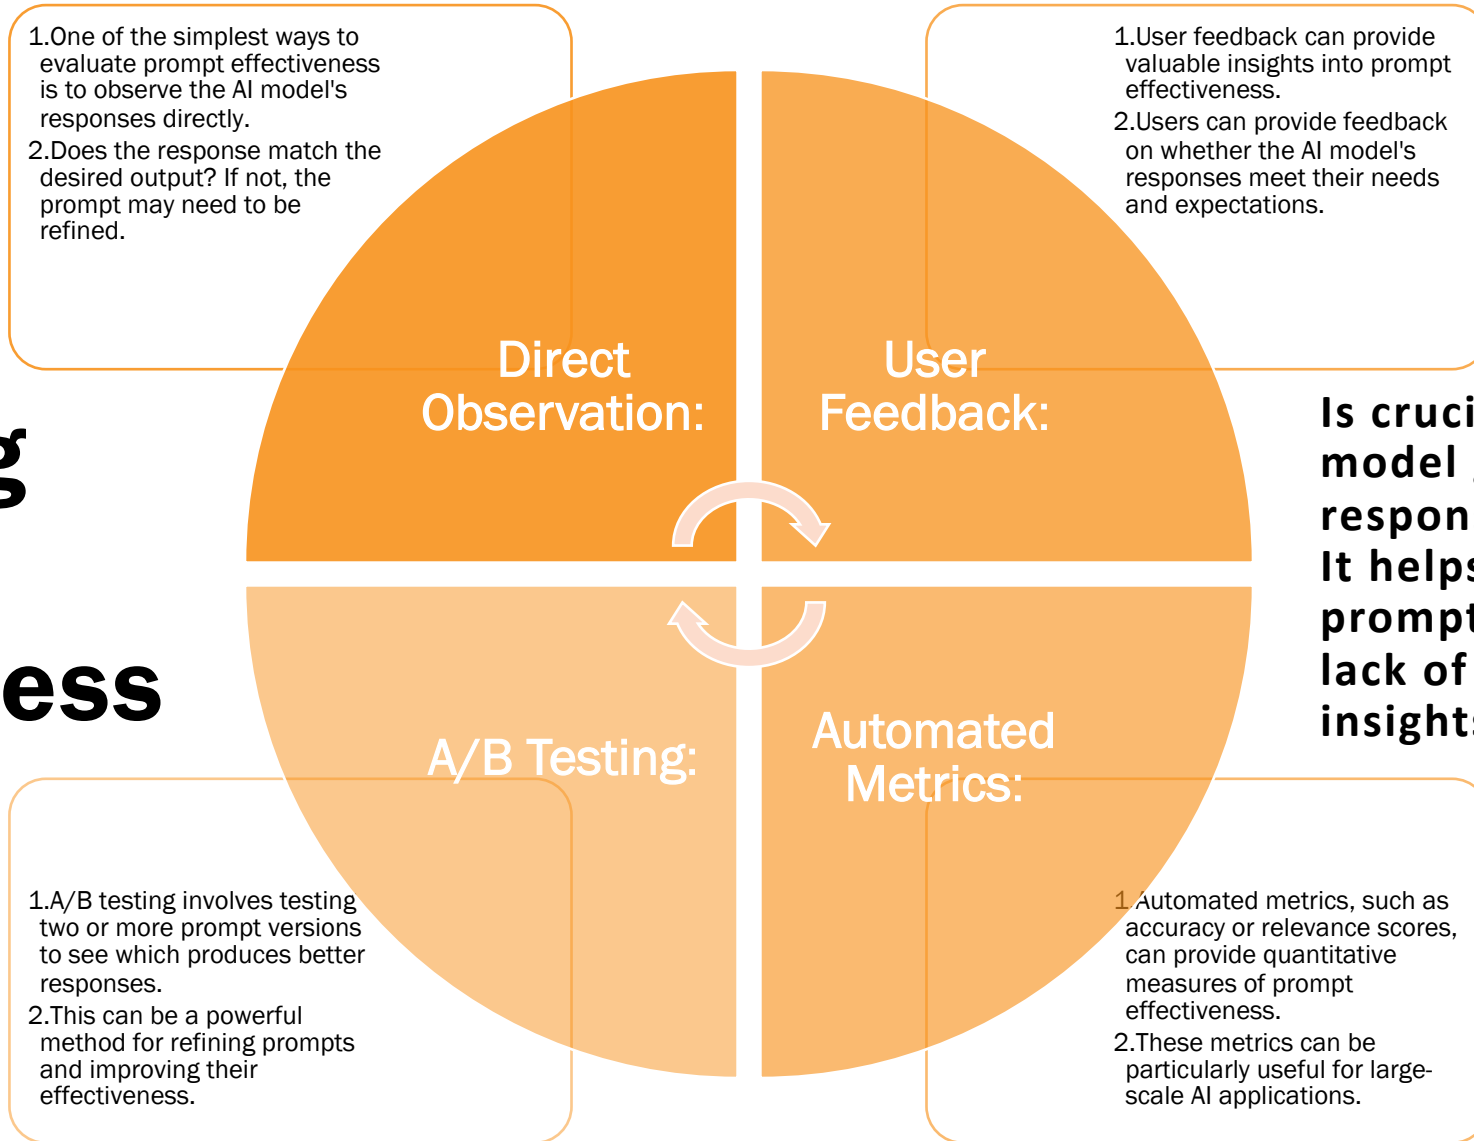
1.One of the simplest ways to evaluate prompt effectiveness is to observe the AI model's responses directly.
2.Does the response match the desired output? If not, the prompt may need to be refined.

1.User feedback can provide valuable insights into prompt effectiveness.
2.Users can provide feedback on whether the AI model's responses meet their needs and expectations.

g

ess

Direct Observation:

User Feedback:

A/B Testing:

Automated Metrics:

Is cruci
model
respon
It helps
prompt
lack of
insight

1.A/B testing involves testing two or more prompt versions to see which produces better responses.
2.This can be a powerful method for refining prompts and improving their effectiveness.

1.Automated metrics, such as accuracy or relevance scores, can provide quantitative measures of prompt effectiveness.
2.These metrics can be particularly useful for large-scale AI applications.